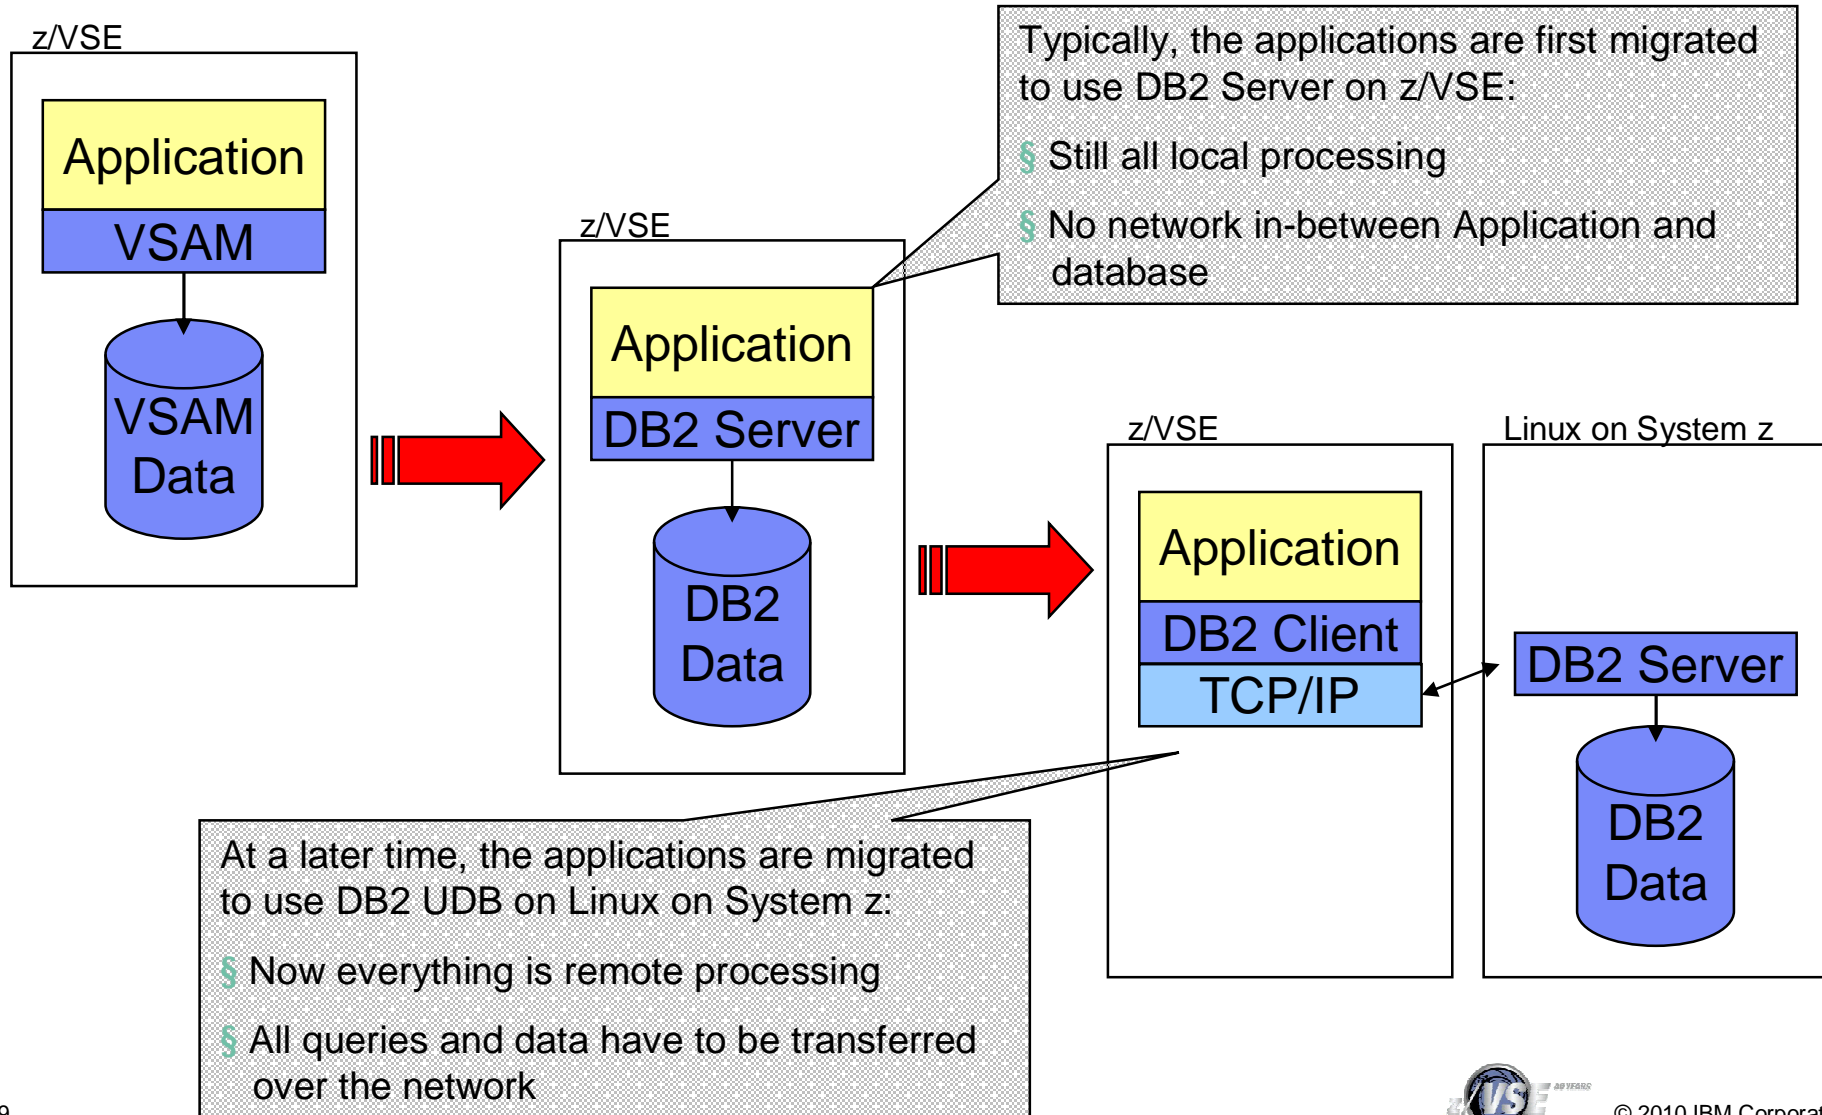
z/VSE

Application

VSAM

VSAM Data

z/VSE

Application

DB2 Server

DB2 Data

Typically, the applications are first migrated to use DB2 Server on z/VSE:

§ Still all local processing

§ No network in-between Application and database

z/VSE

Application

DB2 Client

TCP/IP

Linux on System z

DB2 Server

DB2 Data

At a later time, the applications are migrated to use DB2 UDB on Linux on System z:

§ Now everything is remote processing

§ All queries and data have to be transferred over the network

9

VSE

© 2010 IBM Corporat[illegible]